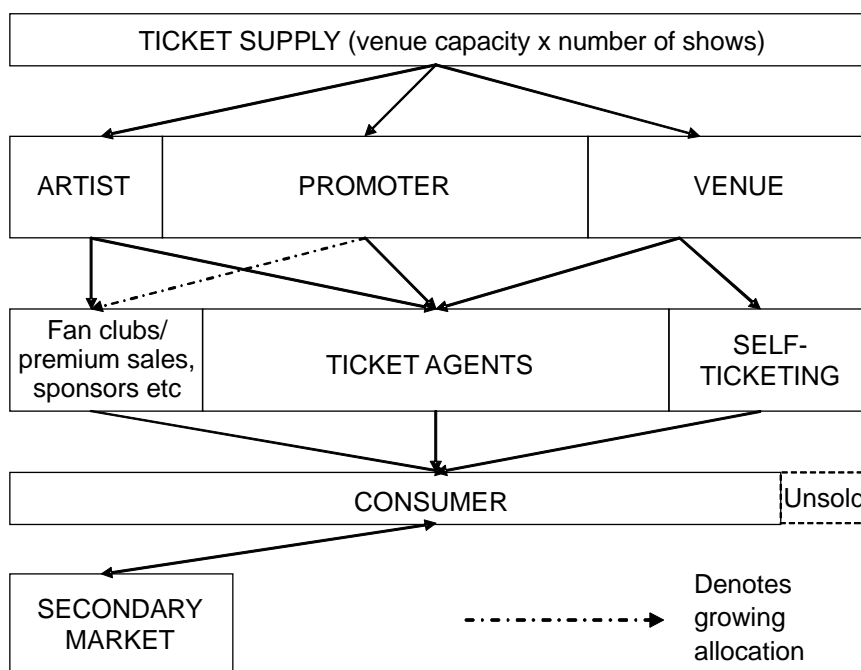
TICKET SUPPLY (venue capacity x number of shows)

ARTIST

PROMOTER

VENUE

Fan clubs/ premium sales, sponsors etc

TICKET AGENTS

SELF-TICKETING

CONSUMER

Unsolc

SECONDARY MARKET

Denotes growing allocation